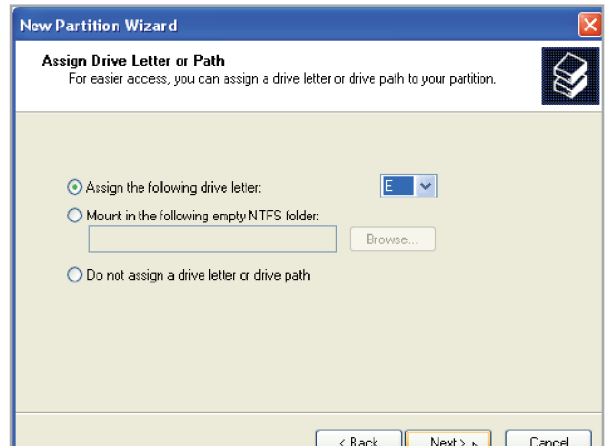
New Partition Wizard

Assign Drive Letter or Path
For easier access, you can assign a drive letter or drive path to your partition.

Assign the following drive letter: E

Mount in the following empty NTFS folder:

Browse...

Do not assign a drive letter or drive path

< Back Next > Cancel